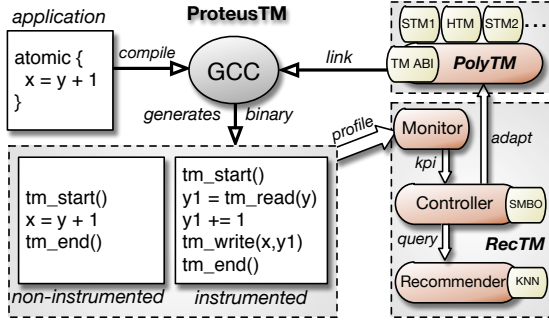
application

ProteusTM

atomic {
x = y + 1
}

compile

GCC

link

STM1 HTM STM2

TM ABI PolyTM

generates binary

profile

Monitor

adapt

kpi

tm_start()
x = y + 1
tm_end()

tm_start()
y1 = tm_read(y)
y1 += 1
tm_write(x,y1)
tm_end()

Controller SMBO

query

RecTM

Recommender KNN

non-instrumented

instrumented